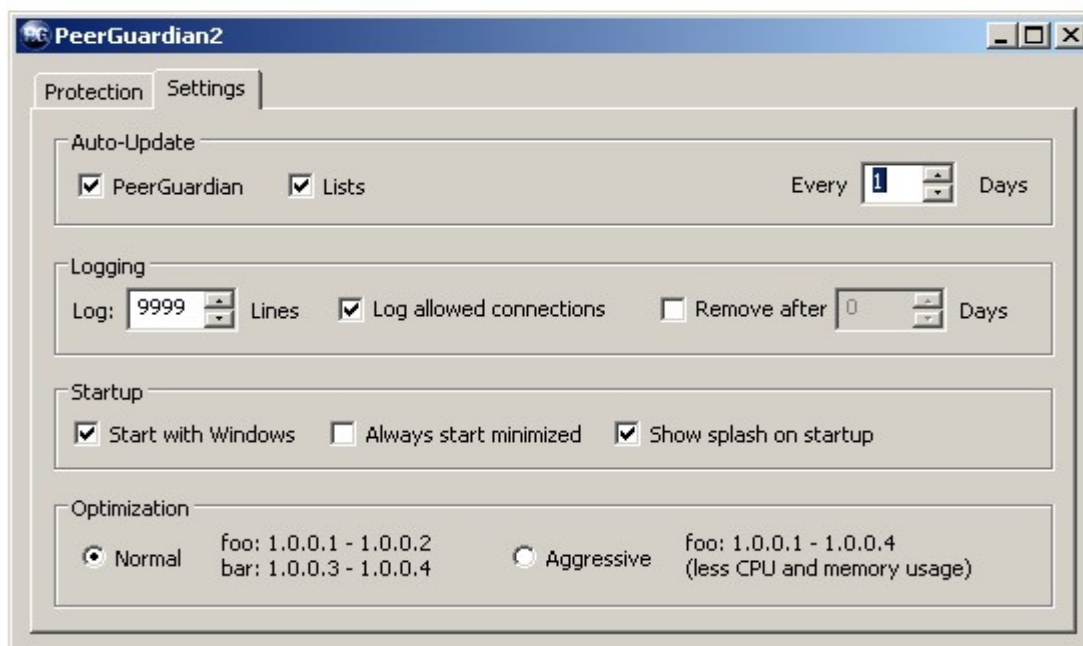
PG PeerGuardian2

Protection Settings

Auto-Update
PeerGuardian Lists Every 1 Days

Logging
Log: 9999 Lines Log allowed connections Remove after 0 Days

Startup
Start with Windows Always start minimized Show splash on startup

Optimization
Normal foo: 1.0.0.1 - 1.0.0.2
bar: 1.0.0.3 - 1.0.0.4
Aggressive foo: 1.0.0.1 - 1.0.0.4
(less CPU and memory usage)